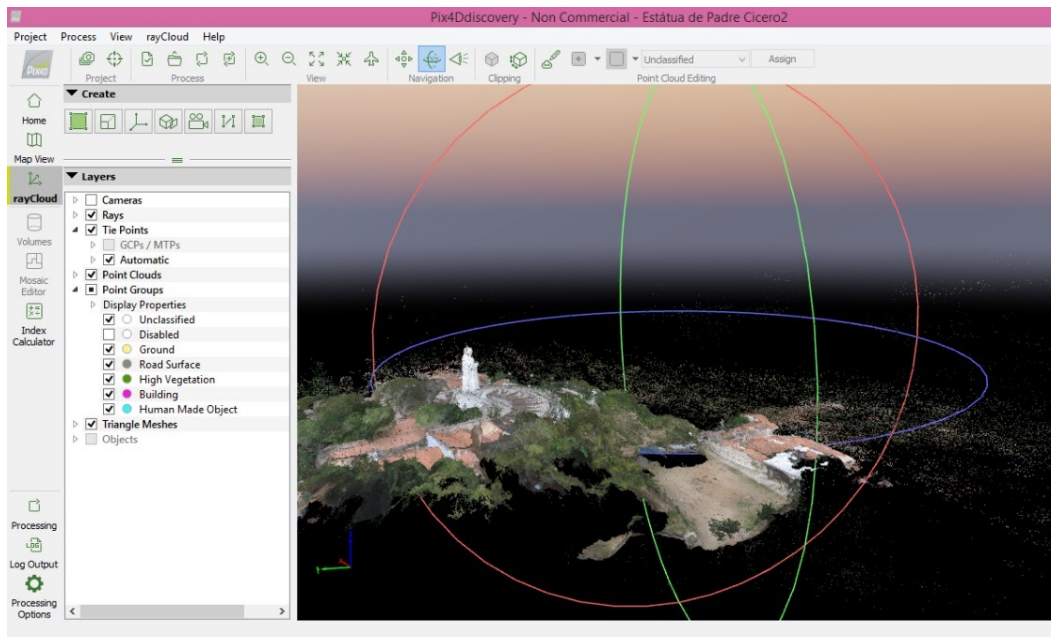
Pix4Ddiscovery - Non Commercial - Estátua de Padre Cicero2

Project Process View rayCloud Help

Project Process View Navigation Clipping Point Cloud Editing

Unclassified Assign

Home
Map View
rayCloud
Volumes
Mosaic Editor
Index Calculator

Create

Layers
Cameras
Rays
Tie Points
GCPs / MTPs
Automatic
Point Clouds
Point Groups
Display Properties
Unclassified
Disabled
Ground
Road Surface
High Vegetation
Building
Human Made Object
Triangle Meshes
Objects

Processing
Log Output
Processing Options